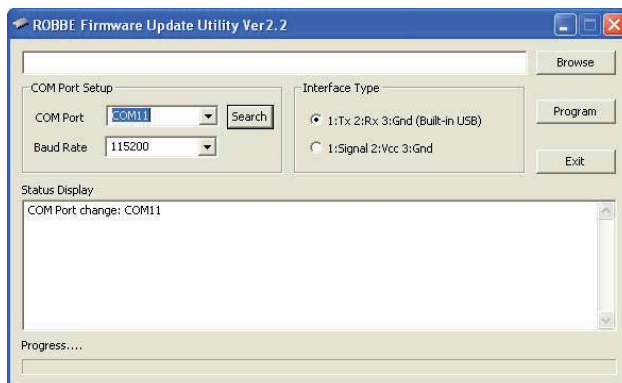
ROBBE Firmware Update Utility Ver2.2

Browse

COM Port Setup

COM Port COM11 Search

Baud Rate 115200

Interface Type

1:Tx 2:Rx 3:Gnd (Built-in USB)

1:Signal 2:Vcc 3:Gnd

Program

Exit

Status Display

COM Port change: COM11

Progress....